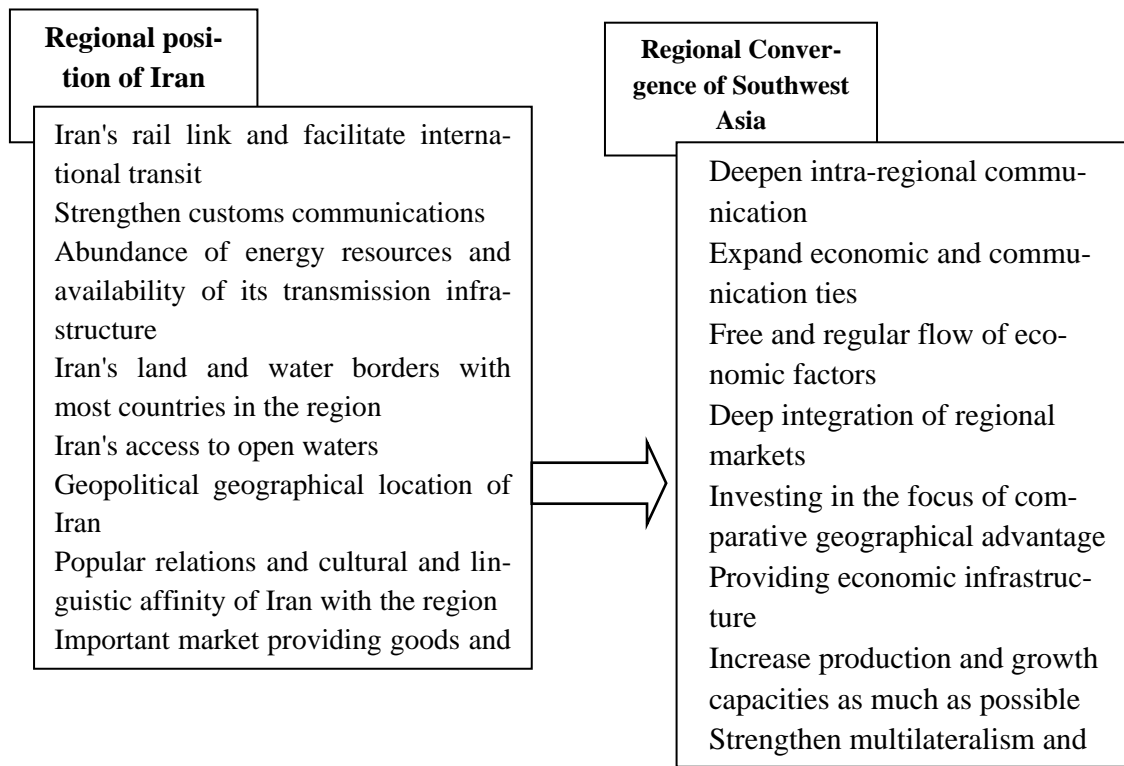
Regional position of Iran

Iran's rail link and facilitate international transit
Strengthen customs communications
Abundance of energy resources and availability of its transmission infrastructure
Iran's land and water borders with most countries in the region
Iran's access to open waters
Geopolitical geographical location of Iran
Popular relations and cultural and linguistic affinity of Iran with the region
Important market providing goods and

Regional Convergence of Southwest Asia

Deepen intra-regional communication
Expand economic and communication ties
Free and regular flow of economic factors
Deep integration of regional markets
Investing in the focus of comparative geographical advantage
Providing economic infrastructure
Increase production and growth capacities as much as possible
Strengthen multilateralism and